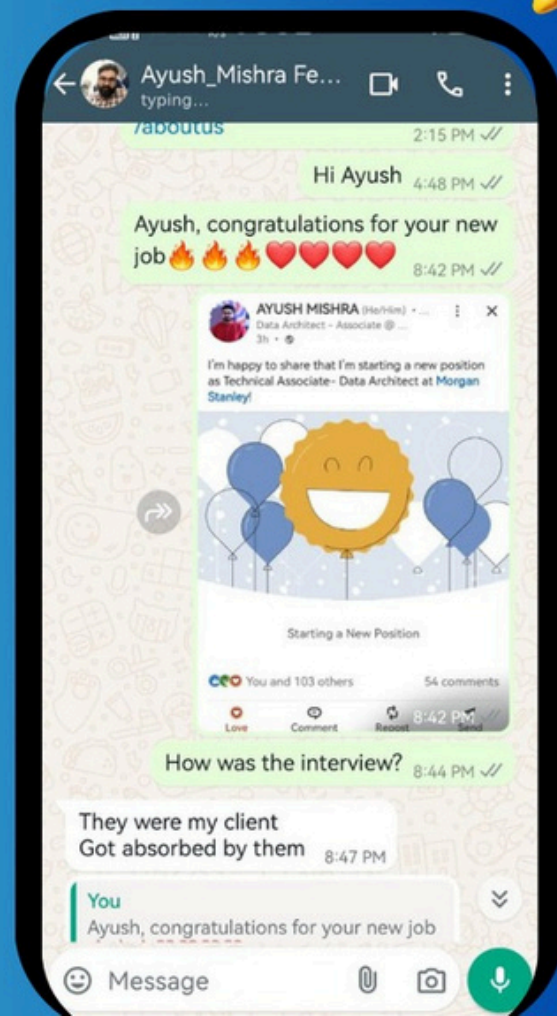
Ayush_Mishra Fe...
typing...

/aboutus 2:15 PM

Hi Ayush 4:48 PM

Ayush, congratulations for your new job🔥🔥🔥❤️❤️❤️❤️ 8:42 PM

AYUSH MISHRA (He/Him) • ...
Data Architect - Associate @ ...
3h •

I'm happy to share that I'm starting a new position as Technical Associate- Data Architect at Morgan Stanley!

Starting a New Position

You and 103 others 54 comments

Love Comment Repost Send

8:42 PM

How was the interview? 8:44 PM

They were my client
Got absorbed by them 8:47 PM

You
Ayush, congratulations for your new job

Message